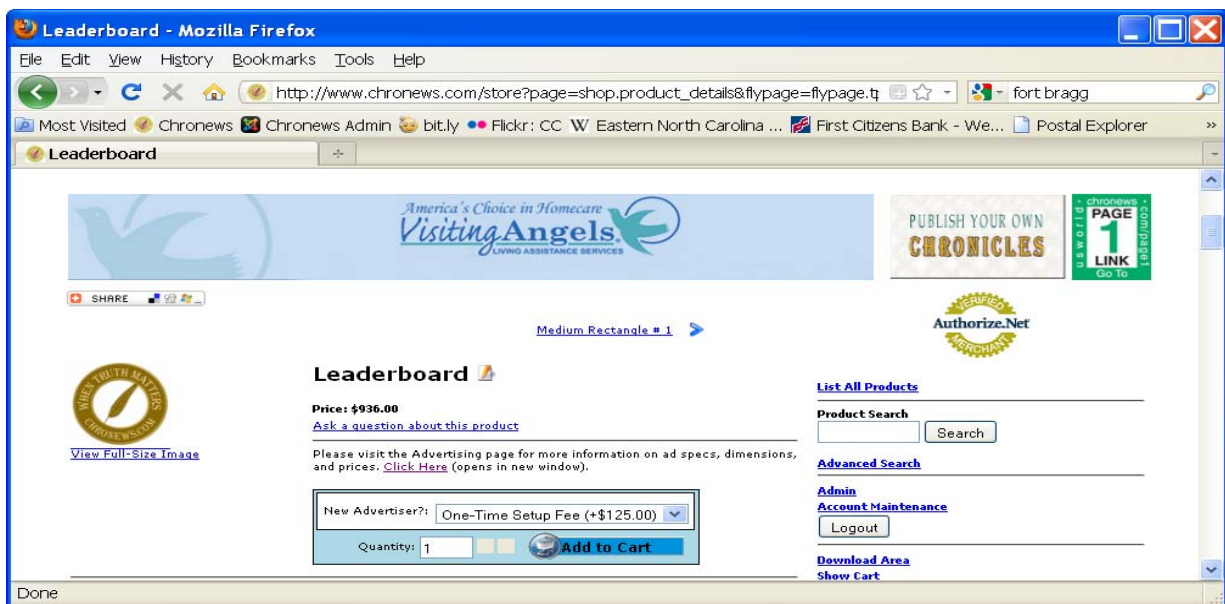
Leaderboard - Mozilla Firefox

File Edit View History Bookmarks Tools Help

http://www.chronews.com/store?page=shop.product_details&flypage=flypage.t

fort bragg

Most Visited Chronews Chronews Admin bit.ly Flickr: CC Eastern North Carolina ... First Citizens Bank - We... Postal Explorer

Leaderboard

America's Choice in Homecare
Visiting Angels
LIVING ASSISTANCE SERVICES

PUBLISH YOUR OWN CHRONICLES

chronews.com/page1
usworld
PAGE 1 LINK
Go To

SHARE

Medium Rectangle # 1

VERIFIED Authorize.Net MERCHANT

WHEN TRUTH MATTERS CHRONEWS.COM

View Full-Size Image

Leaderboard

Price: $936.00

Ask a question about this product

Please visit the Advertising page for more information on ad specs, dimensions, and prices. Click Here (opens in new window).

New Advertiser?: One-Time Setup Fee (+$125.00)

Quantity: 1

Add to Cart

List All Products

Product Search

Search

Advanced Search

Admin

Account Maintenance

Logout

Download Area

Show Cart

Done